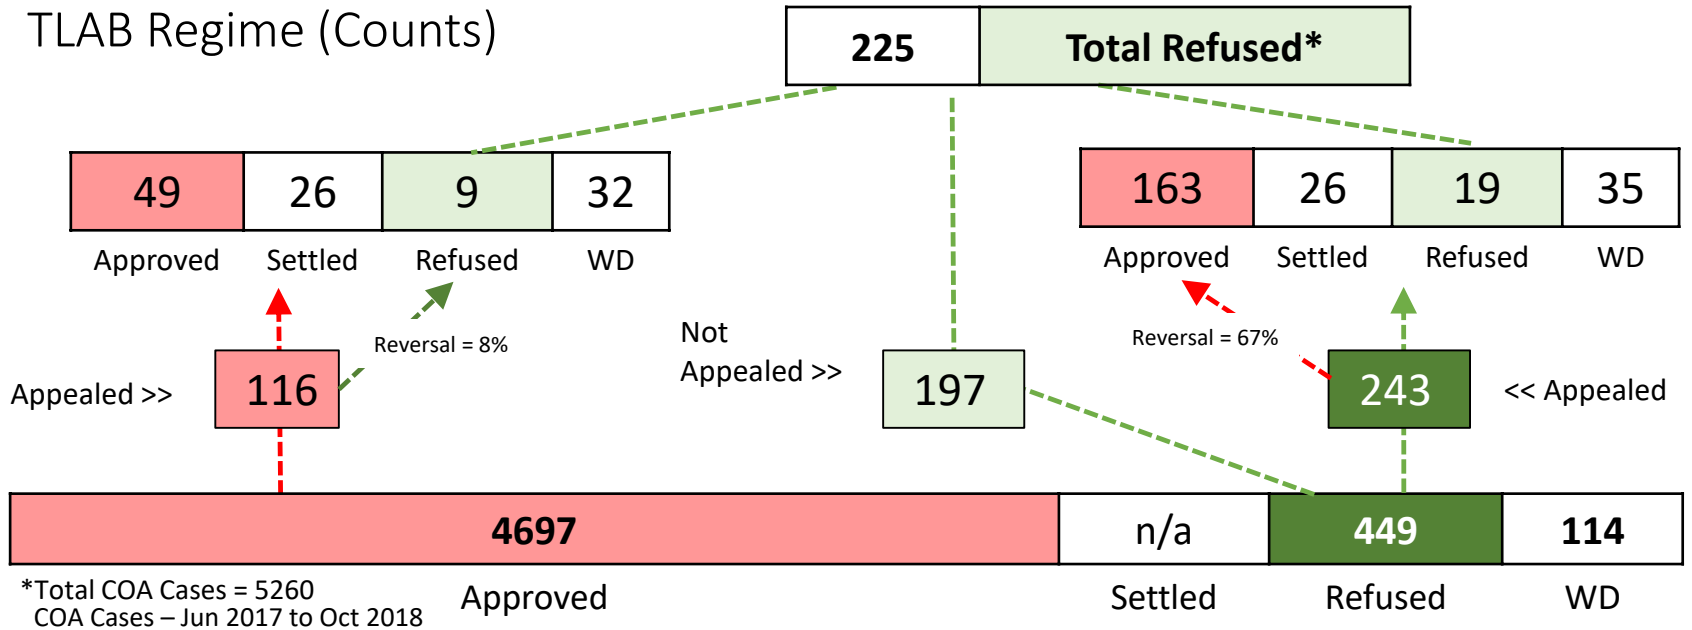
TLAB Regime (Counts)

| 225 | Total Refused* |
|---|---|

| 49 | 26 | 9 | 32 |
|---|---|---|---|
| Approved | Settled | Refused | WD |

| 163 | 26 | 19 | 35 |
|---|---|---|---|
| Approved | Settled | Refused | WD |

Reversal = 8%

Appealed >> 116

Not Appealed >> 197

Reversal = 67%

243 << Appealed

| 4697 | n/a | 449 | 114 |
|---|---|---|---|
| Approved | Settled | Refused | WD |

*Total COA Cases = 5260
COA Cases – Jun 2017 to Oct 2018